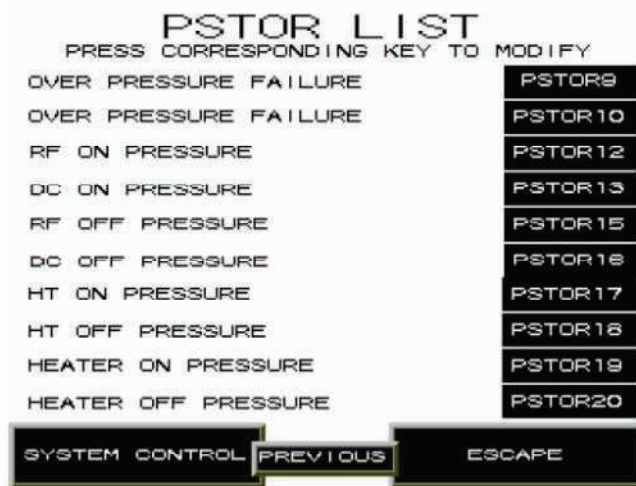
PSTOR LIST
PRESS CORRESPONDING KEY TO MODIFY

| | |
|---|---|
| OVER PRESSURE FAILURE | PSTOR9 |
| OVER PRESSURE FAILURE | PSTOR10 |
| RF ON PRESSURE | PSTOR12 |
| DC ON PRESSURE | PSTOR13 |
| RF OFF PRESSURE | PSTOR15 |
| DC OFF PRESSURE | PSTOR16 |
| HT ON PRESSURE | PSTOR17 |
| HT OFF PRESSURE | PSTOR18 |
| HEATER ON PRESSURE | PSTOR19 |
| HEATER OFF PRESSURE | PSTOR20 |

SYSTEM CONTROL PREVIOUS ESCAPE